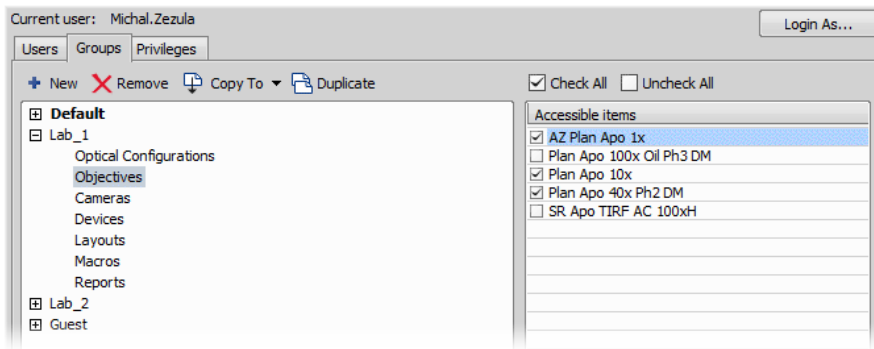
Current user: Michal.Zezula

Login As...

Users | Groups | Privileges

New | Remove | Copy To | Duplicate

Check All | Uncheck All

Default
Lab_1
Optical Configurations
Objectives
Cameras
Devices
Layouts
Macros
Reports
Lab_2
Guest

| Accessible items |
|---|
| AZ Plan Apo 1x |
| Plan Apo 100x Oil Ph3 DM |
| Plan Apo 10x |
| Plan Apo 40x Ph2 DM |
| SR Apo TIRF AC 100xH |